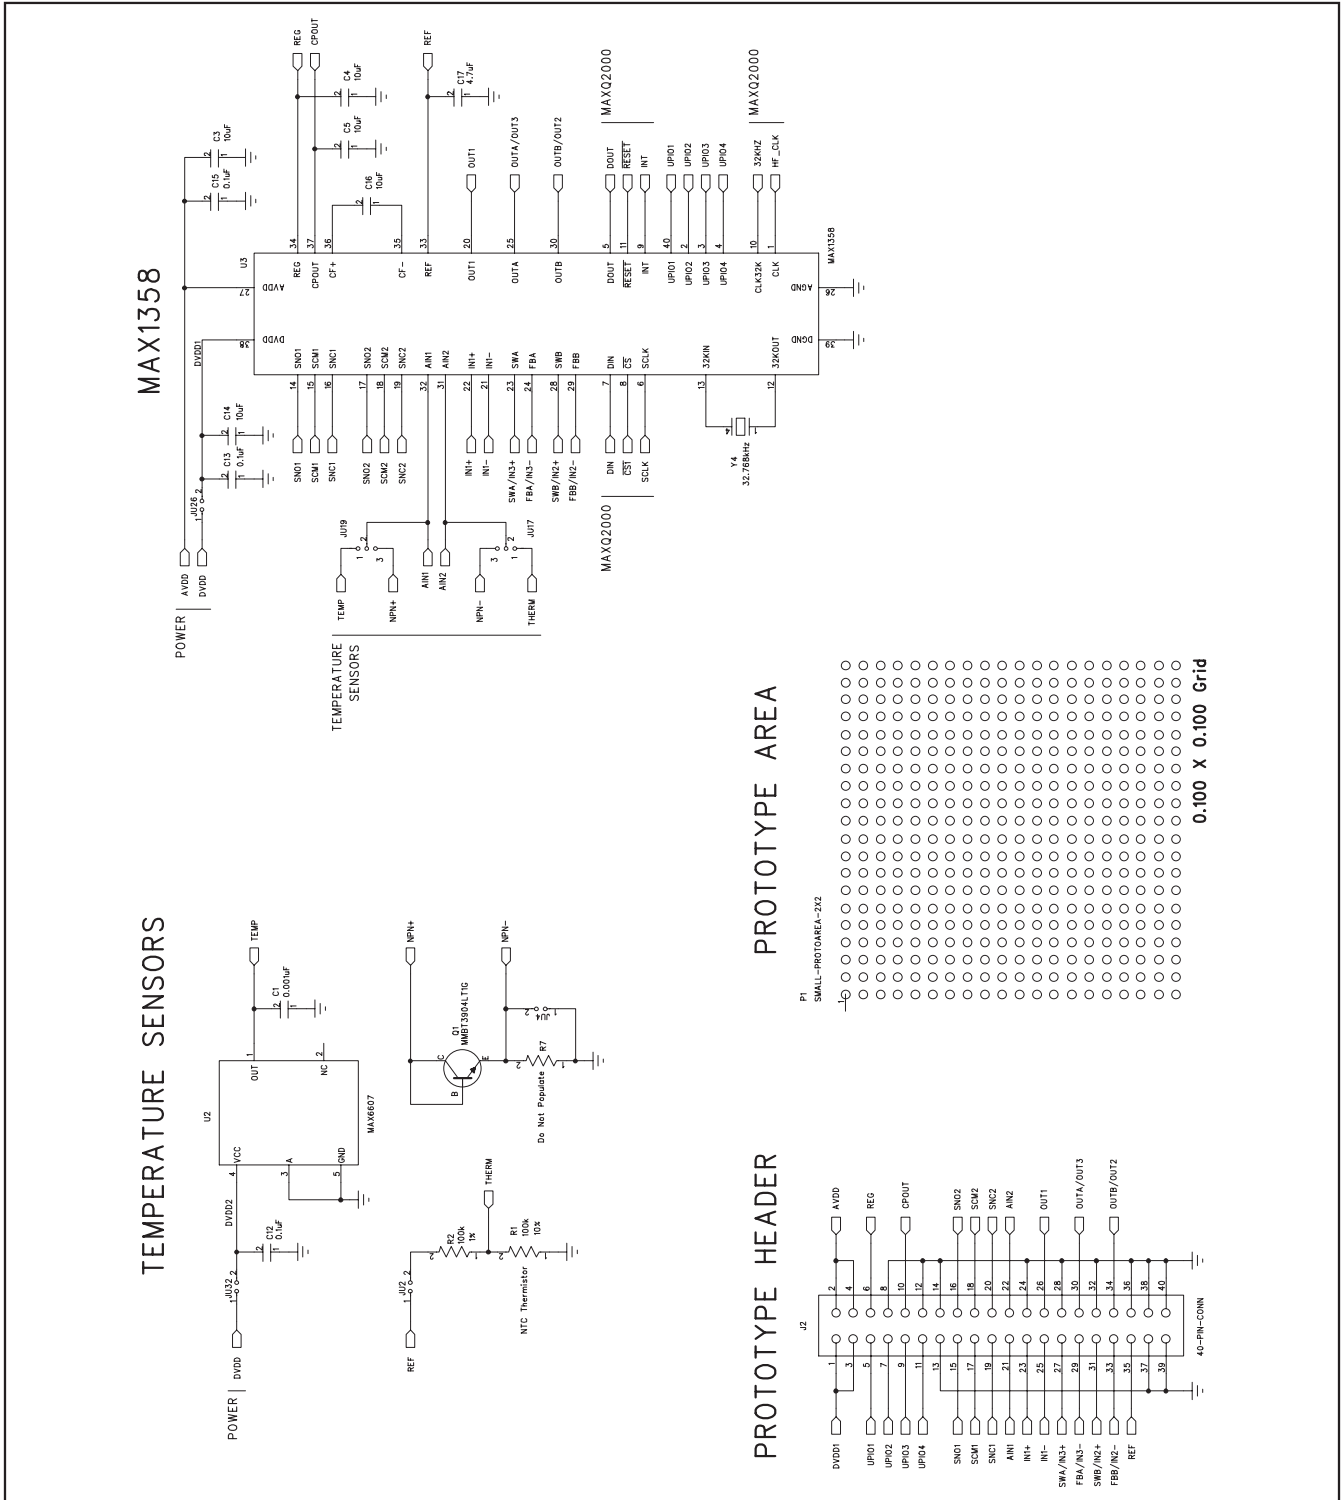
MAX1358

U3

MAX1358

AVDD 27
DVDD 38
REG 34
CPOUT 37
CF+ 36
CF- 35
REF 33
OUT1 20
OUTA 25
OUTB 30
DOUT 5
RESET 11
INT 9
UPIO1 40
UPIO2 2
UPIO3 3
UPIO4 4
CLK32K 10
CLK 1
AGND 26
DGND 39
SNO1 14
SCM1 15
SNC1 16
SNO2 17
SCM2 18
SNC2 19
AIN1 32
AIN2 31
IN1+ 22
IN1- 21
SWA 23
FBA 24
SWB 28
FBB 29
DIN 7
CS 8
SCLK 6
32KIN 13
32KOUT 12

REG
CPOUT
REF
C4 10uF
C5 10uF
C17 4.7uF
C3 10uF
C15 0.1uF
C16 10uF
C14 10uF
C13 0.1uF
DVDD1
JU26
AVDD
DVDD
POWER

OUT1
OUTA/OUT3
OUTB/OUT2
MAXQ2000
DOUT
RESET
INT
UPIO1
UPIO2
UPIO3
UPIO4
MAXQ2000
32KHZ
HF_CLK

SNO1
SCM1
SNC1
SNO2
SCM2
SNC2
IN1+
IN1-
SWA/IN3+
FBA/IN3-
SWB/IN2+
FBB/IN2-
DIN
CS
SCLK
MAXQ2000
Y4
32.768kHz

JU19
JU17
TEMP
NPN+
AIN1
AIN2
NPN-
THERM
TEMPERATURE SENSORS

TEMPERATURE SENSORS

U2
MAX6607
VCC
OUT
NC
A
GND
TEMP
C1 0.001uF
DVDD2
C12 0.1uF
JU32
DVDD
POWER

NPN+
NPN-
Q1 MMBT3904LT1G
C
B
E
R7
Do Not Populate
JU4

THERM
R2 100k 1%
R1 100k 10%
NTC Thermistor
JU2
REF

PROTOTYPE AREA

P1
SMALL-PROTOAREA-2X2

0.100 X 0.100 Grid

PROTOTYPE HEADER

J2
40-PIN-CONN

AVDD
REG
CPOUT
SNO2
SCM2
SNC2
AIN2
OUT1
OUTA/OUT3
OUTB/OUT2

DVDD1
UPIO1
UPIO2
UPIO3
UPIO4
SNO1
SCM1
SNC1
AIN1
IN1+
IN1-
SWA/IN3+
FBA/IN3-
SWB/IN2+
FBB/IN2-
REF